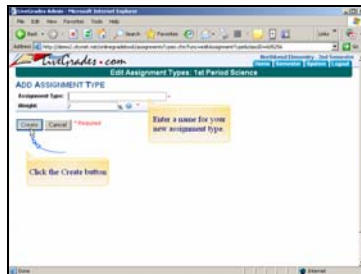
LiveGrades Admin - Microsoft Internet Explorer
File Edit View Favorites Tools Help
Back Search Favorites
Address http://demo1.chumlr.net/onlinegradebook/assignments/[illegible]
Links
LiveGrades.com
Northwood Elementary 2nd Semester
Home Semester Options Logout
Edit Assignment Types: 1st Period Science
ADD ASSIGNMENT TYPE
Assignment Type:
Weight:
Create Cancel * Required
Enter a name for your new assignment type.
Click the Create button
Done
Internet